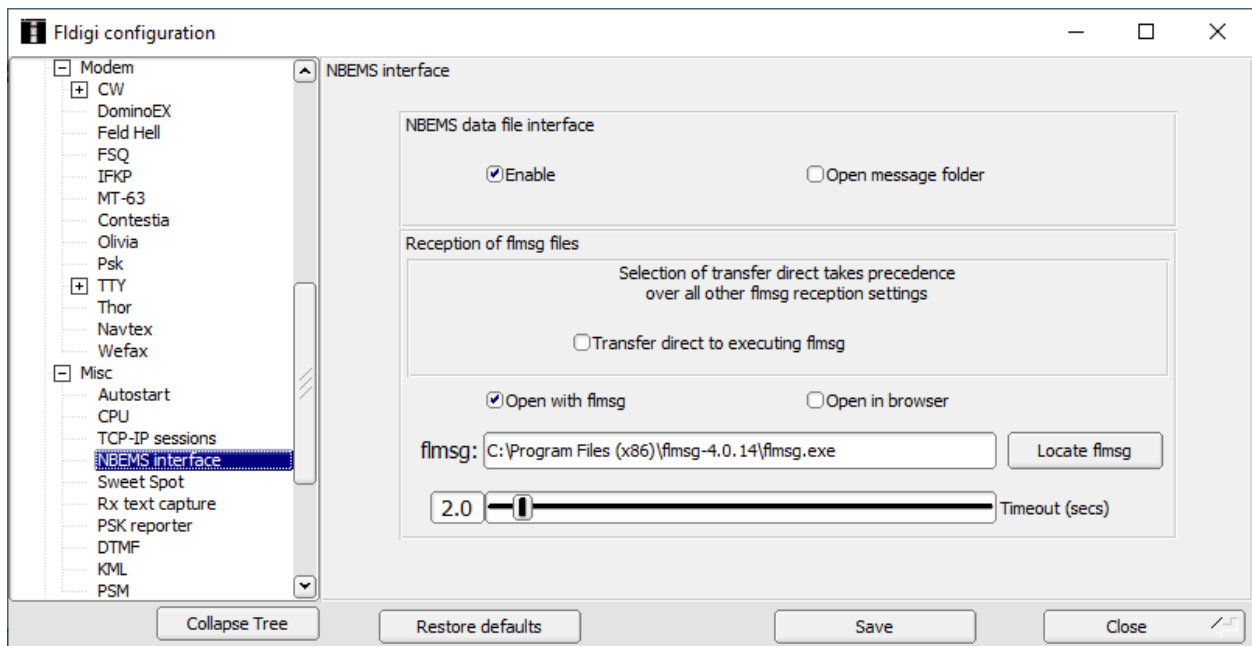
Fldigi configuration

Modem
CW
DominoEX
Feld Hell
FSQ
IFKP
MT-63
Contestia
Olivia
Psk
TTY
Thor
Navtex
Wefax
Misc
Autostart
CPU
TCP-IP sessions
NBEMS interface
Sweet Spot
Rx text capture
PSK reporter
DTMF
KML
PSM

NBEMS interface

NBEMS data file interface

Enable

Open message folder

Reception of flmsg files

Selection of transfer direct takes precedence over all other flmsg reception settings

Transfer direct to executing flmsg

Open with flmsg

Open in browser

flmsg: C:\Program Files (x86)\flmsg-4.0.14\flmsg.exe

Locate flmsg

2.0

Timeout (secs)

Collapse Tree

Restore defaults

Save

Close